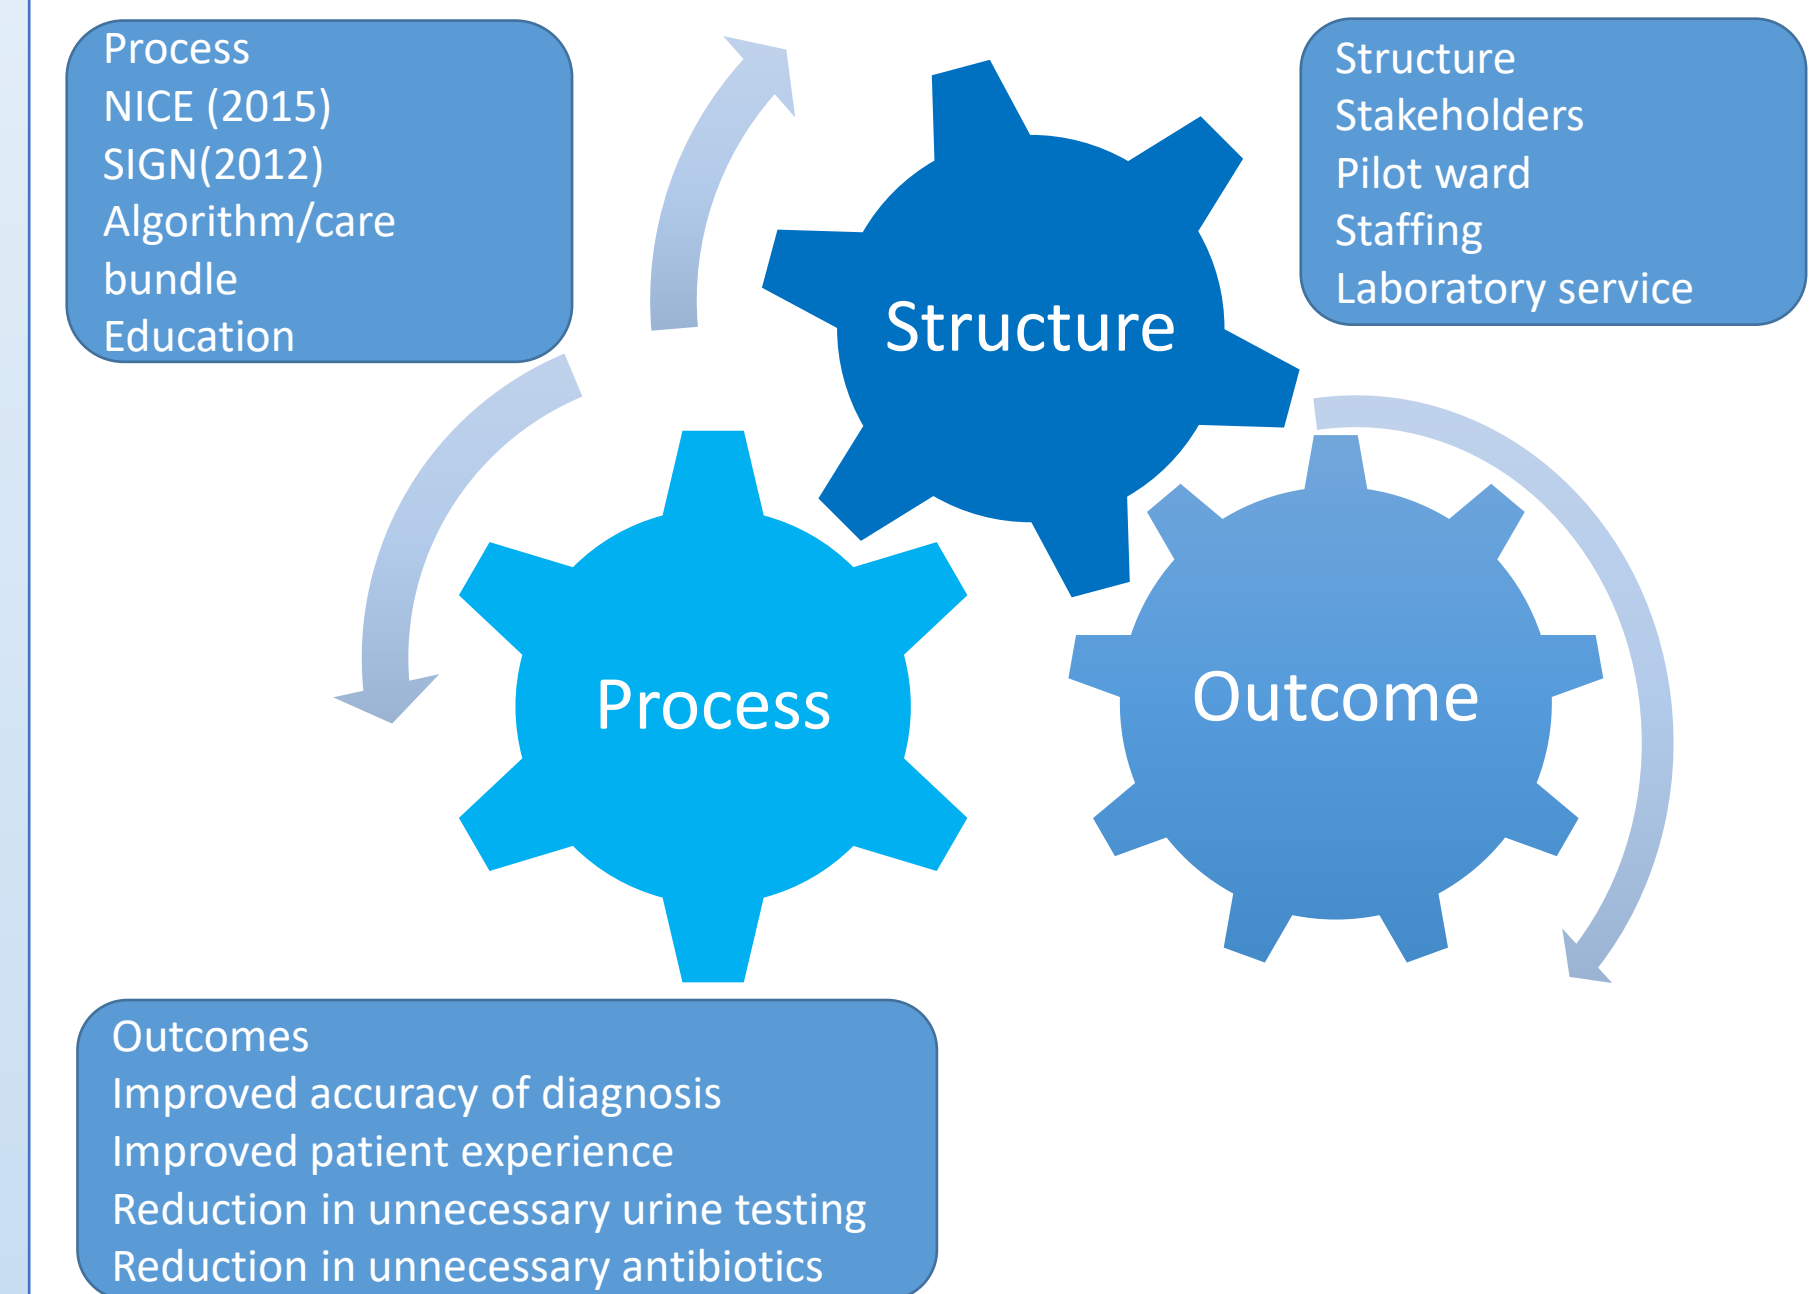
Process
NICE (2015)
SIGN(2012)
Algorithm/care bundle
Education

Structure
Stakeholders
Pilot ward
Staffing
Laboratory service

Structure

Process

Outcome

Outcomes
Improved accuracy of diagnosis
Improved patient experience
Reduction in unnecessary urine testing
Reduction in unnecessary antibiotics